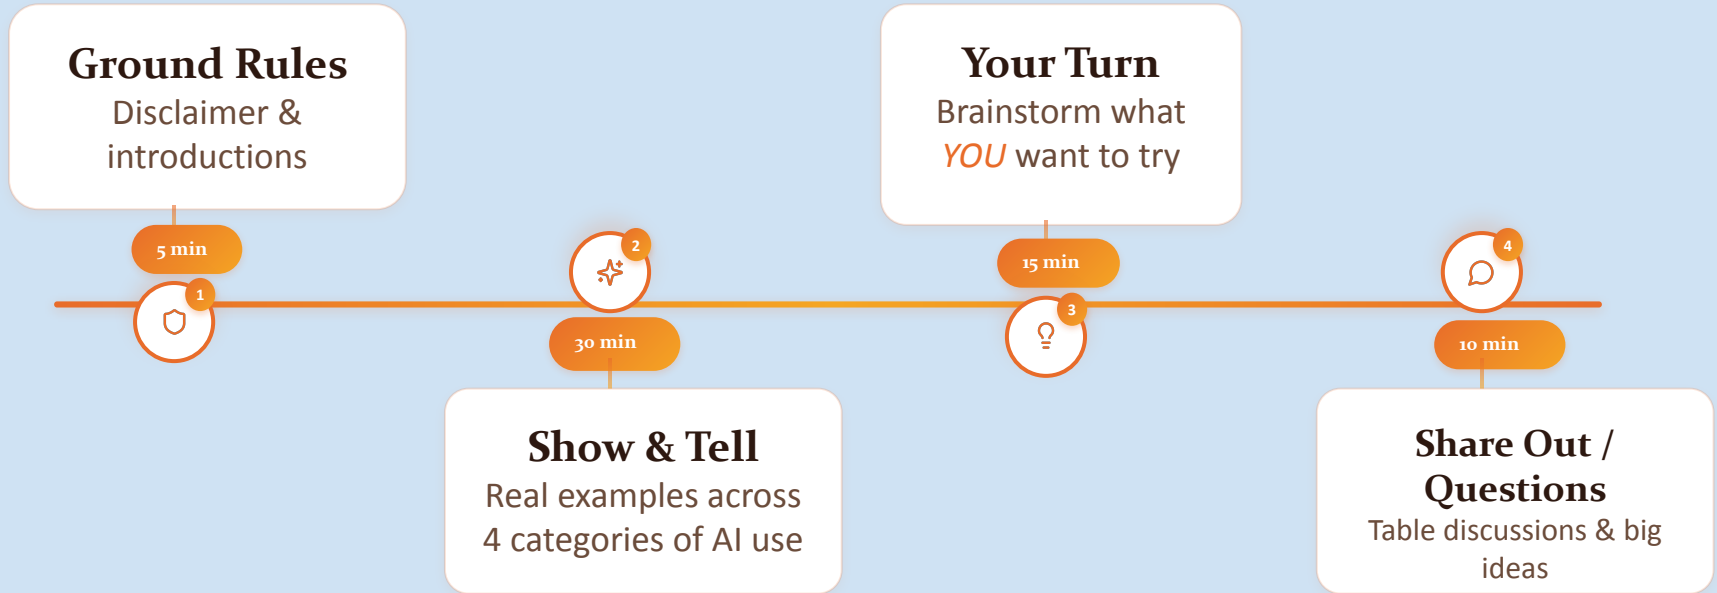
Ground Rules
Disclaimer & introductions

5 min

1

2

30 min

Show & Tell
Real examples across 4 categories of AI use

Your Turn
Brainstorm what YOU want to try

15 min

3

4

10 min

Share Out / Questions
Table discussions & big ideas